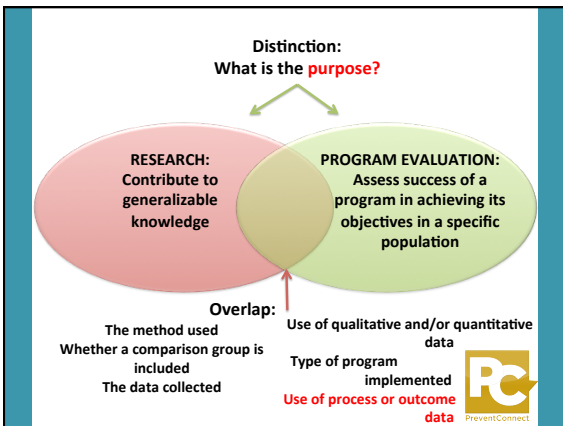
Distinction:
What is the purpose?

RESEARCH:
Contribute to generalizable knowledge

PROGRAM EVALUATION:
Assess success of a program in achieving its objectives in a specific population

Overlap:

The method used
Whether a comparison group is included
The data collected

Use of qualitative and/or quantitative data
Type of program implemented
Use of process or outcome data

PC
PreventConnect